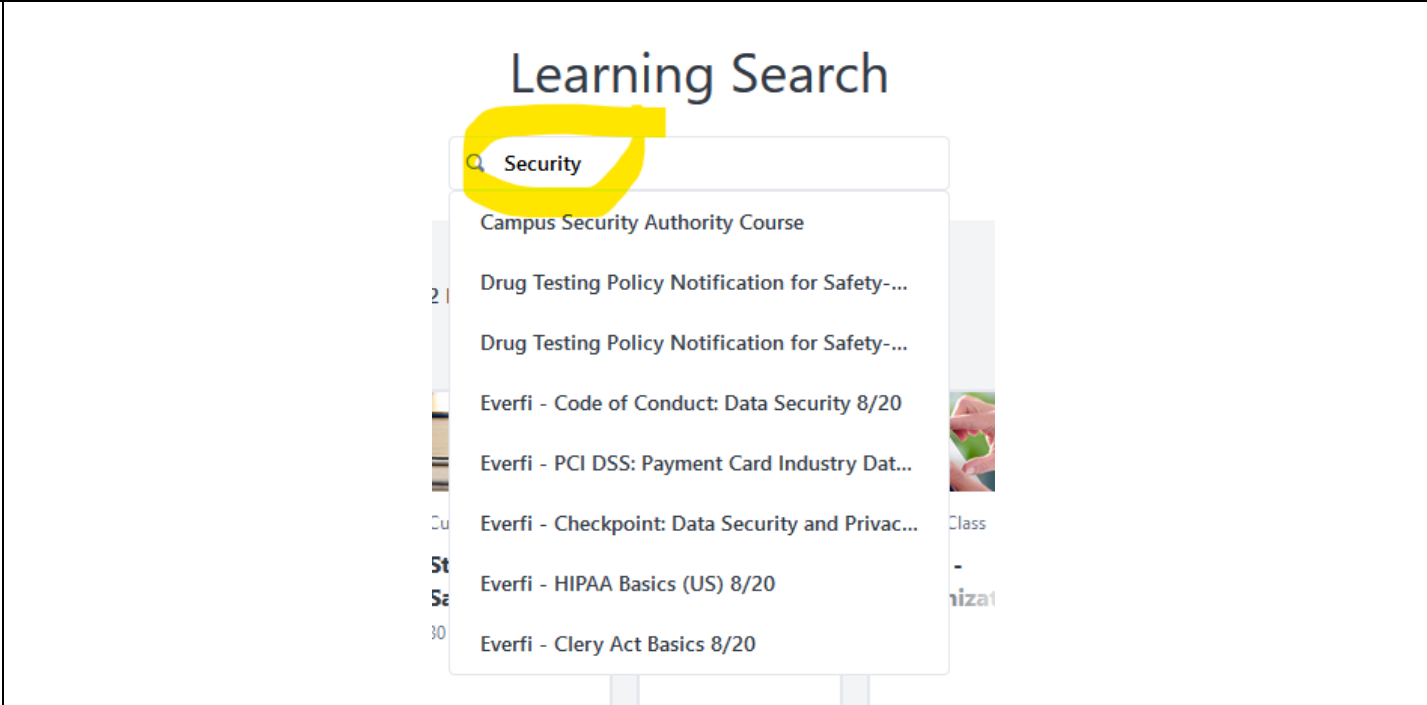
Learning Search

Security

Campus Security Authority Course

Drug Testing Policy Notification for Safety-...

Drug Testing Policy Notification for Safety-...

Everfi - Code of Conduct: Data Security 8/20

Everfi - PCI DSS: Payment Card Industry Dat...

Everfi - Checkpoint: Data Security and Privac...

Everfi - HIPAA Basics (US) 8/20

Everfi - Clery Act Basics 8/20

2 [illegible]

Cu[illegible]

St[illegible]

Sa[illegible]

30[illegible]

Class

-

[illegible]nizat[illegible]